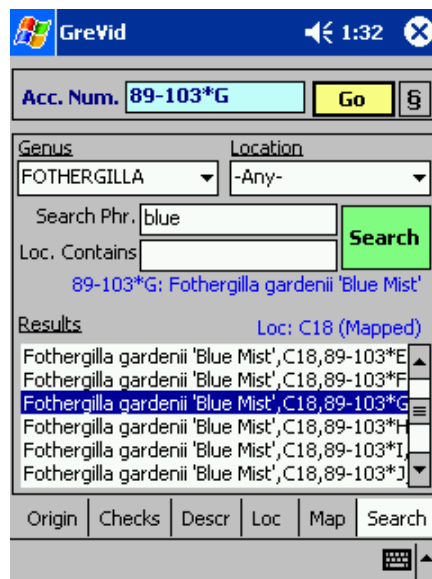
GreVid
1:32

Acc. Num. 89-103*G
Go
§

Genus
FOTHERGILLA
Location
-Any-
Search Phr. blue
Loc. Contains
Search
89-103*G: Fothergilla gardenii 'Blue Mist'

Results
Loc: C18 (Mapped)

Fothergilla gardenii 'Blue Mist',C18,89-103*E
Fothergilla gardenii 'Blue Mist',C18,89-103*F
Fothergilla gardenii 'Blue Mist',C18,89-103*G
Fothergilla gardenii 'Blue Mist',C18,89-103*H
Fothergilla gardenii 'Blue Mist',C18,89-103*I
Fothergilla gardenii 'Blue Mist',C18,89-103*J

Origin | Checks | Descr | Loc | Map | Search